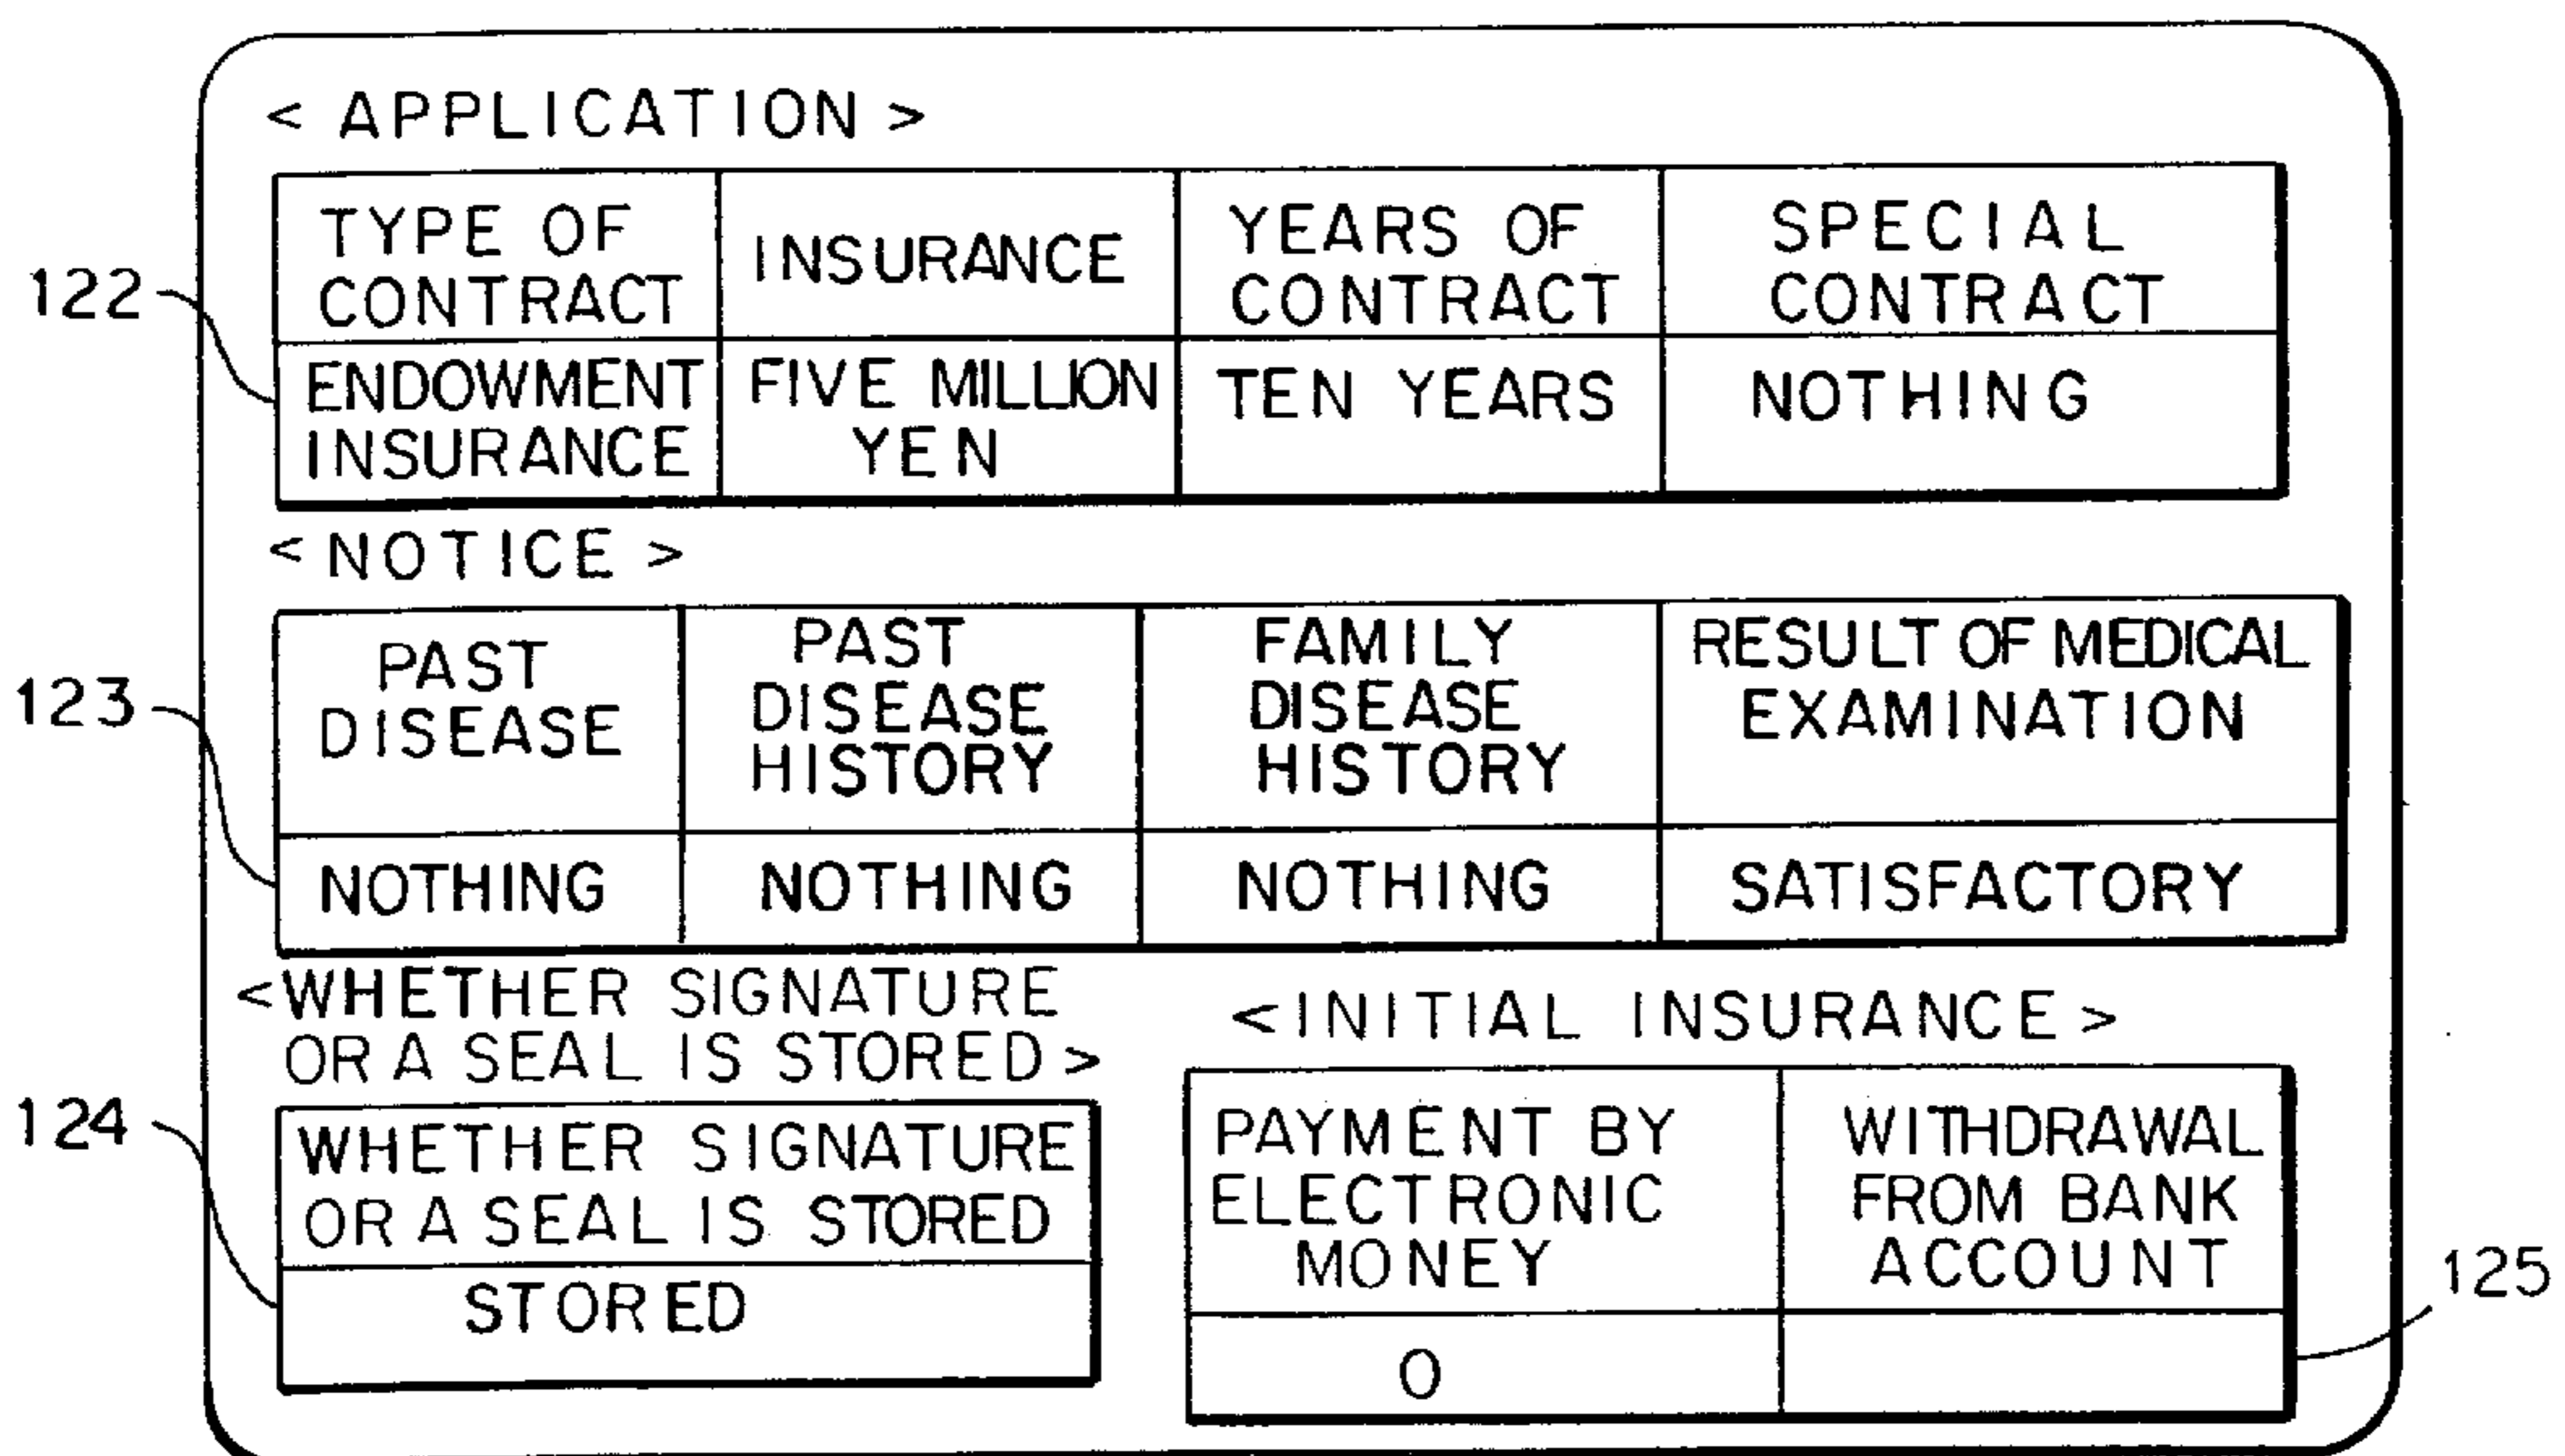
< APPLICATION >

122

| TYPE OF CONTRACT | INSURANCE | YEARS OF CONTRACT | SPECIAL CONTRACT |
|---|---|---|---|
| ENDOWMENT INSURANCE | FIVE MILLION YEN | TEN YEARS | NOTHING |

< NOTICE >

123

| PAST DISEASE | PAST DISEASE HISTORY | FAMILY DISEASE HISTORY | RESULT OF MEDICAL EXAMINATION |
|---|---|---|---|
| NOTHING | NOTHING | NOTHING | SATISFACTORY |

<WHETHER SIGNATURE OR A SEAL IS STORED>

124

| WHETHER SIGNATURE OR A SEAL IS STORED |
|---|
| STORED |

<INITIAL INSURANCE>

| PAYMENT BY ELECTRONIC MONEY | WITHDRAWAL FROM BANK ACCOUNT |
|---|---|
| O | |

125